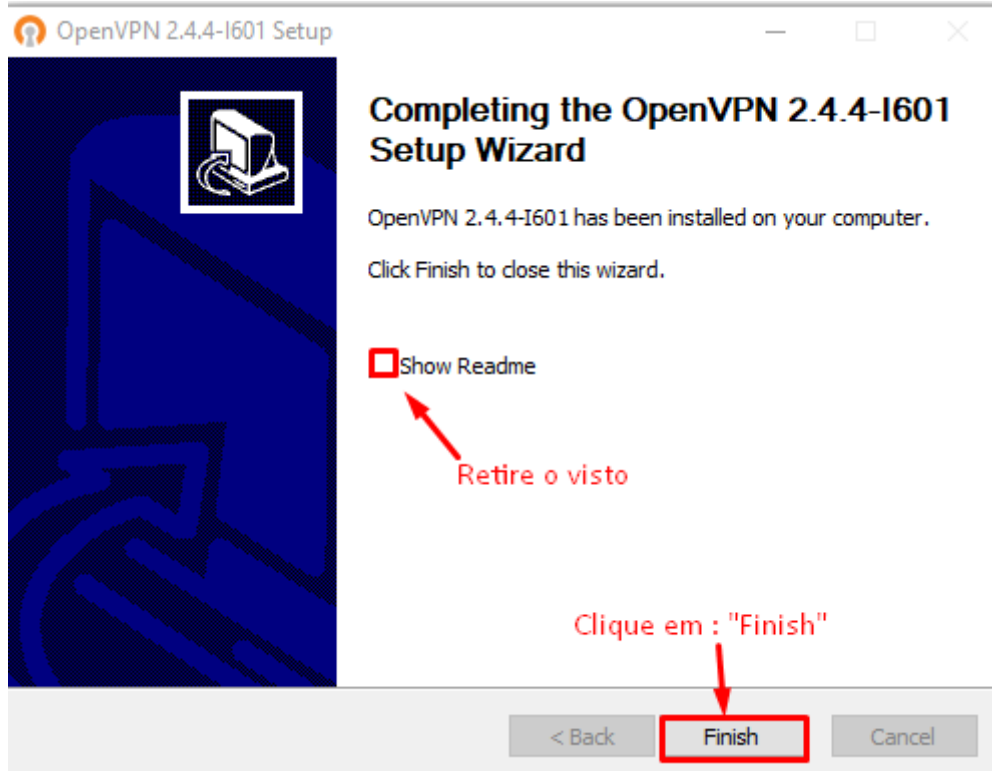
OpenVPN 2.4.4-I601 Setup

Completing the OpenVPN 2.4.4-I601 Setup Wizard

OpenVPN 2.4.4-I601 has been installed on your computer.

Click Finish to close this wizard.

Show Readme

Retire o visto

Clique em : "Finish"

< Back

Finish

Cancel